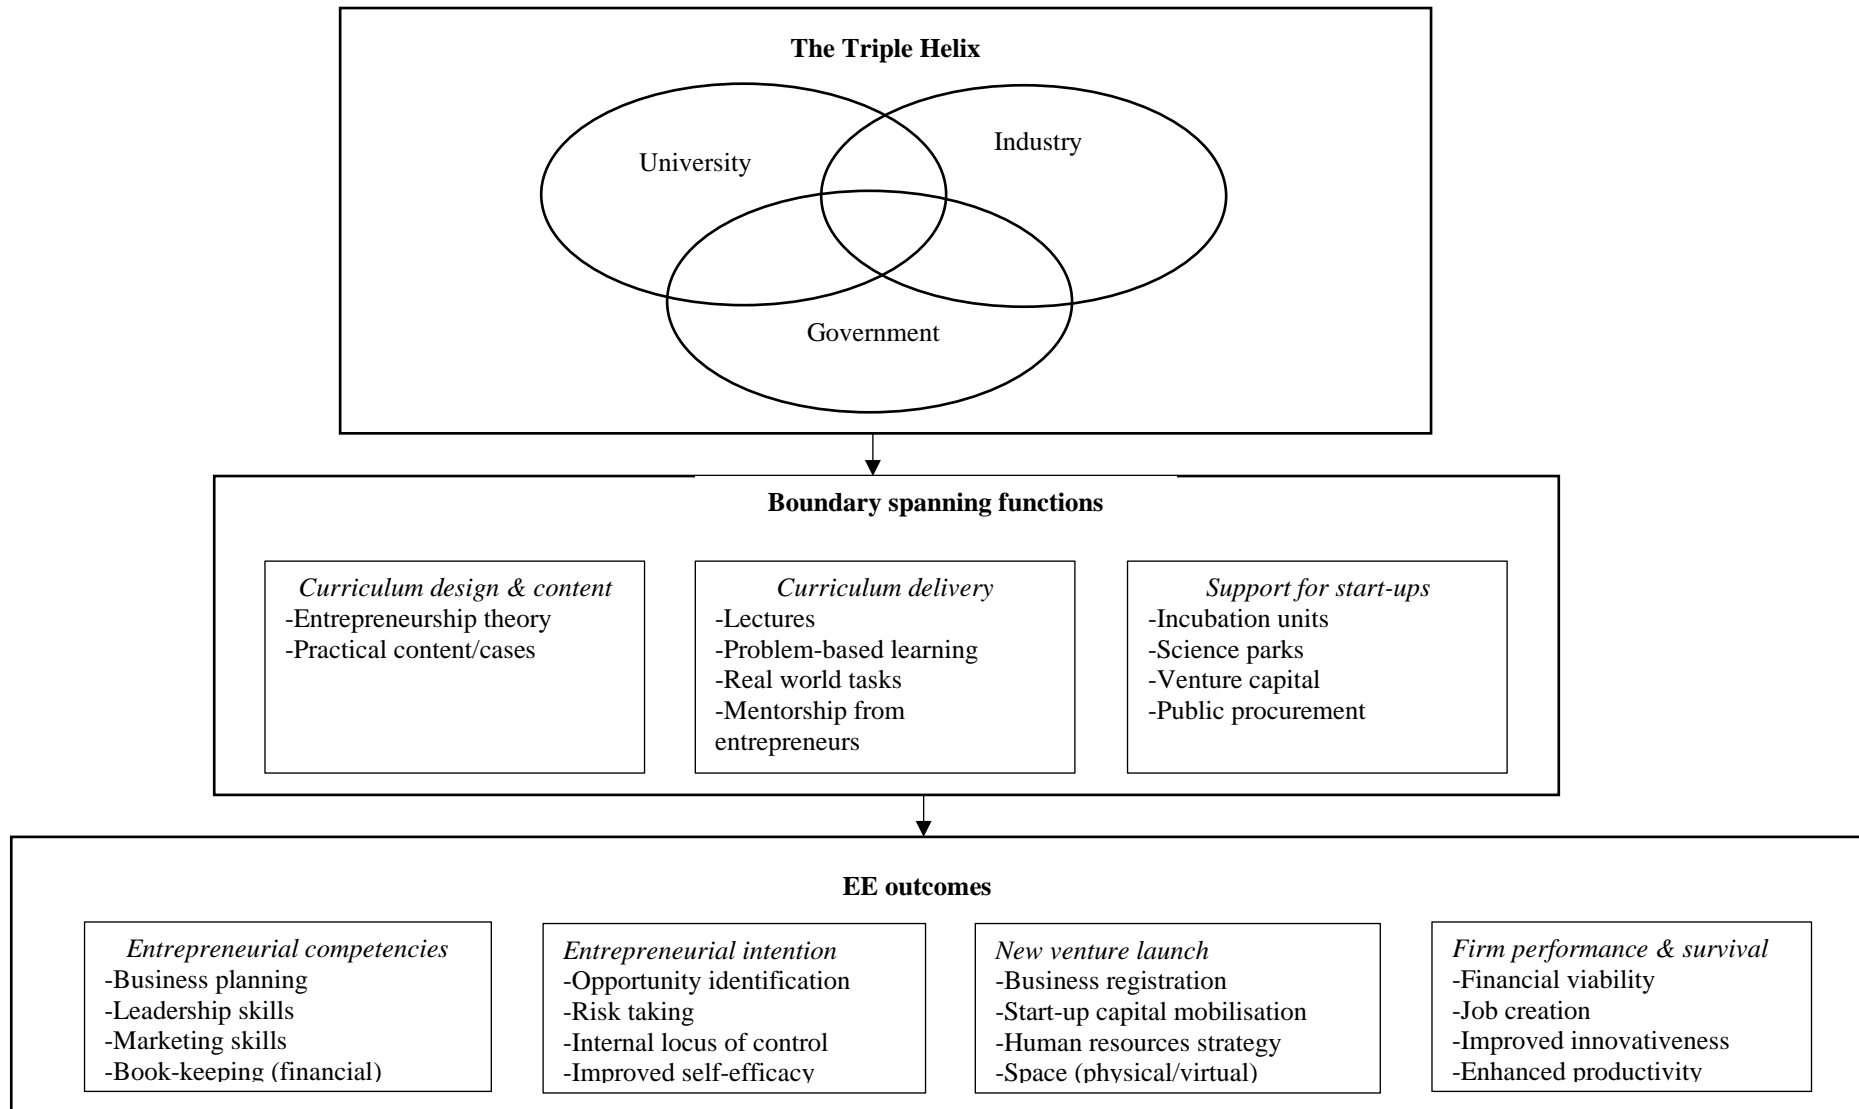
**The Triple Helix**

University

Industry

Government

**Boundary spanning functions**

*Curriculum design & content*
-Entrepreneurship theory
-Practical content/cases

*Curriculum delivery*
-Lectures
-Problem-based learning
-Real world tasks
-Mentorship from entrepreneurs

*Support for start-ups*
-Incubation units
-Science parks
-Venture capital
-Public procurement

**EE outcomes**

*Entrepreneurial competencies*
-Business planning
-Leadership skills
-Marketing skills
-Book-keeping (financial)

*Entrepreneurial intention*
-Opportunity identification
-Risk taking
-Internal locus of control
-Improved self-efficacy

*New venture launch*
-Business registration
-Start-up capital mobilisation
-Human resources strategy
-Space (physical/virtual)

*Firm performance & survival*
-Financial viability
-Job creation
-Improved innovativeness
-Enhanced productivity